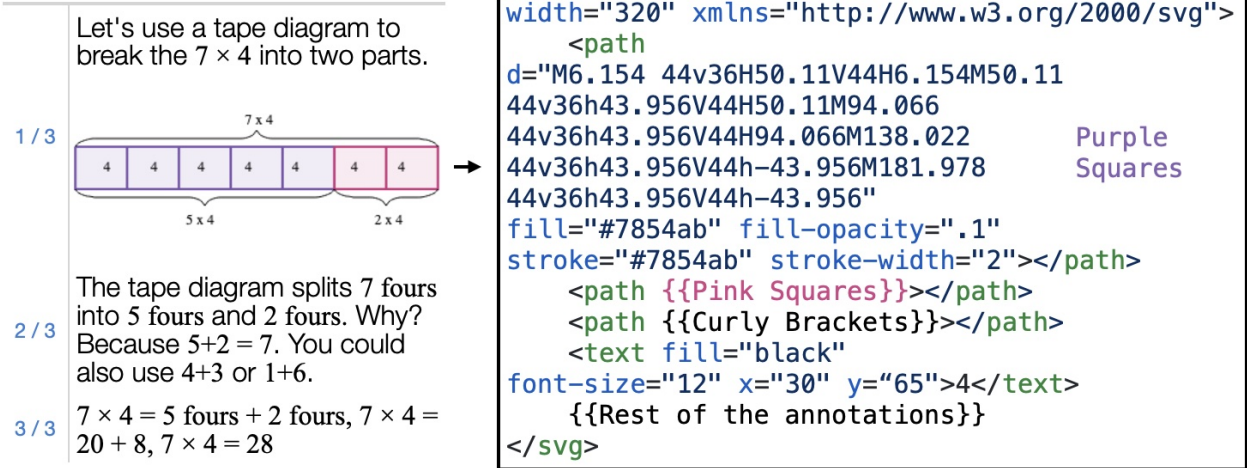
1 / 3

Let's use a tape diagram to break the 7 × 4 into two parts.

7 x 4

| 4 | 4 | 4 | 4 | 4 | 4 | 4 |
|---|---|---|---|---|---|---|

5 x 4

2 x 4

2 / 3

The tape diagram splits 7 fours into 5 fours and 2 fours. Why? Because 5+2 = 7. You could also use 4+3 or 1+6.

3 / 3

$7 \times 4 = 5$ fours + 2 fours, $7 \times 4 = 20 + 8$, $7 \times 4 = 28$

width="320" xmlns="http://www.w3.org/2000/svg">
<path
d="M6.154 44v36H50.11V44H6.154M50.11 44v36h43.956V44H50.11M94.066 44v36h43.956V44H94.066M138.022 44v36h43.956V44h-43.956M181.978 44v36h43.956V44h-43.956"
fill="#7854ab" fill-opacity=".1"
stroke="#7854ab" stroke-width="2"></path>
<path {{Pink Squares}}></path>
<path {{Curly Brackets}}></path>
<text fill="black"
font-size="12" x="30" y="65">4</text>
{{Rest of the annotations}}
</svg>

Purple Squares